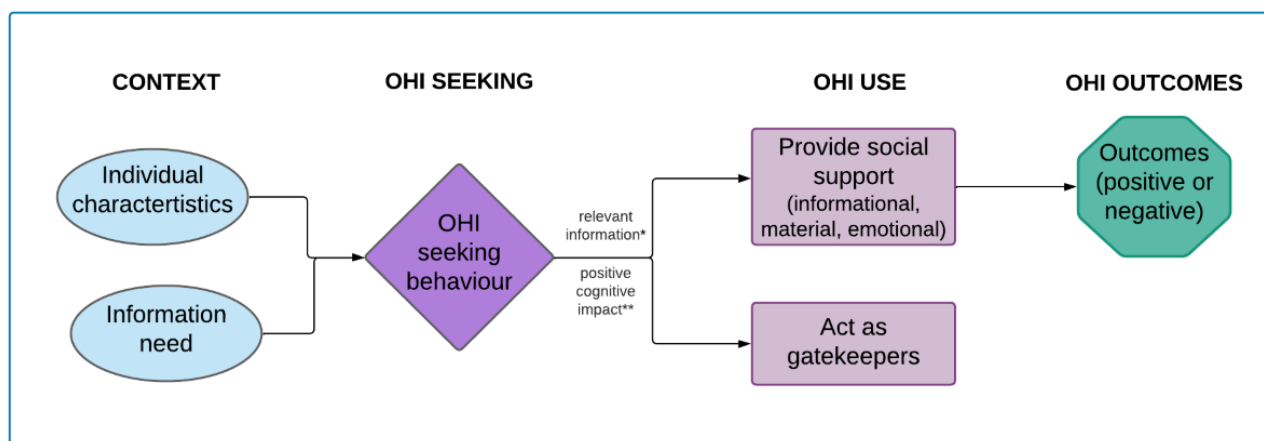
CONTEXT

OHI SEEKING

OHI USE

OHI OUTCOMES

Individual charactertistics

Information need

OHI seeking behaviour

relevant information*

positive cognitive impact**

Provide social support (informational, material, emotional)

Act as gatekeepers

Outcomes (positive or negative)